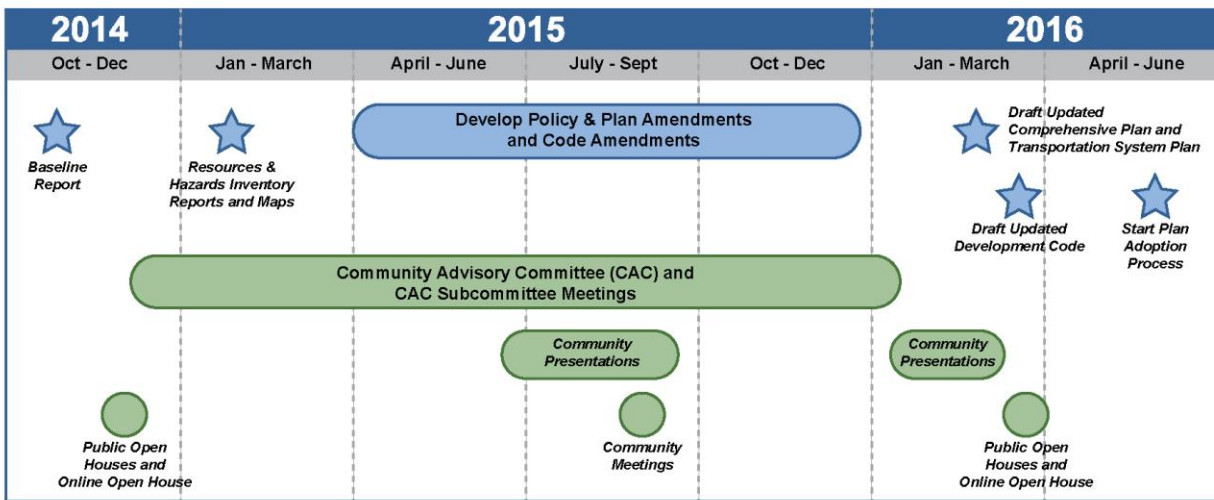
2014

2015

2016

Oct - Dec

Jan - March

April - June

July - Sept

Oct - Dec

Jan - March

April - June

Baseline Report

Resources & Hazards Inventory Reports and Maps

Develop Policy & Plan Amendments and Code Amendments

Draft Updated Comprehensive Plan and Transportation System Plan

Draft Updated Development Code

Start Plan Adoption Process

Community Advisory Committee (CAC) and CAC Subcommittee Meetings

Community Presentations

Community Presentations

Public Open Houses and Online Open House

Community Meetings

Public Open Houses and Online Open House